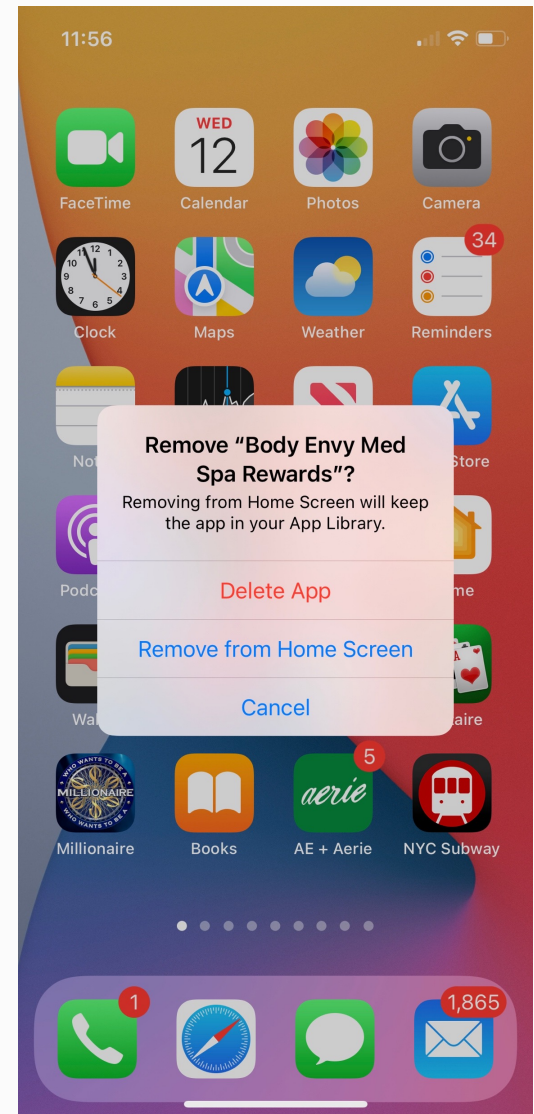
11:56

FaceTime

WED
12
Calendar

Photos

Camera

12
Clock

Maps

Weather

34
Reminders

Not

Store

Podc

me

Wa

aire

Remove “Body Envy Med Spa Rewards”?

Removing from Home Screen will keep the app in your App Library.

Delete App

Remove from Home Screen

Cancel

WHO WANTS TO BE A
MILLIONAIRE
Millionaire

Books

5
aerie
AE + Aerie

NYC Subway

1

1,865